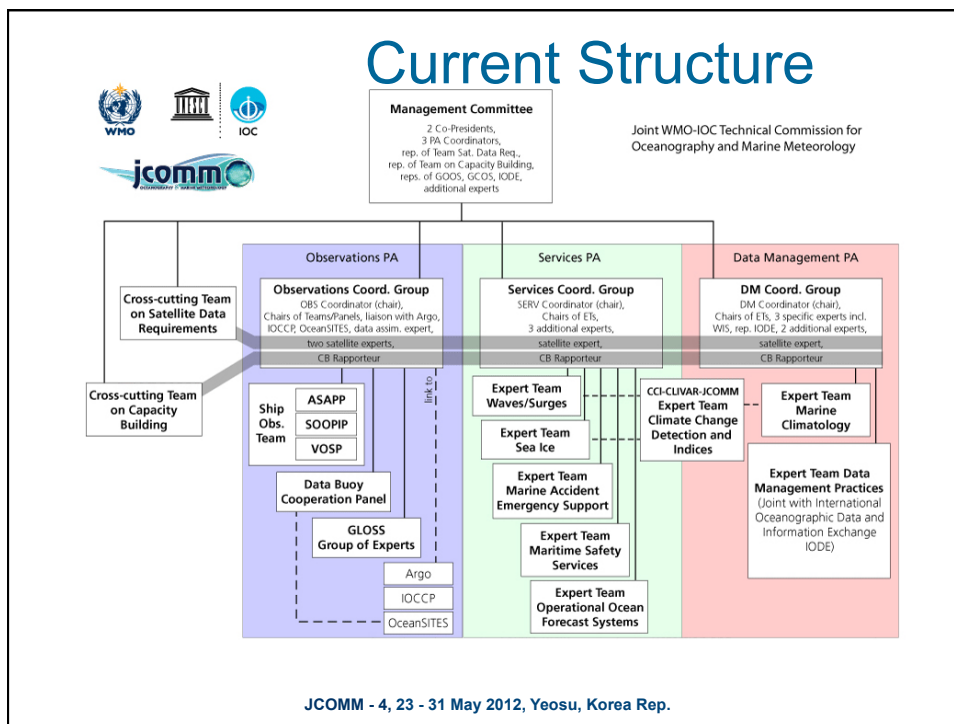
Current Structure

WMO

IOC

jcomm

Management Committee
2 Co-Presidents, 3 PA Coordinators, rep. of Team Sat. Data Req., rep. of Team on Capacity Building, reps. of GOOS, GCOS, IODE, additional experts

Joint WMO-IOC Technical Commission for Oceanography and Marine Meteorology

Observations PA

Services PA

Data Management PA

Cross-cutting Team on Satellite Data Requirements

Observations Coord. Group
OBS Coordinator (chair), Chairs of Teams/Panels, liaison with Argo, IOCCP, OceanSITES, data assim. expert, two satellite experts, CB Rapporteur

Services Coord. Group
SERV Coordinator (chair), Chairs of ETs, 3 additional experts, satellite expert, CB Rapporteur

DM Coord. Group
DM Coordinator (chair), Chairs of ETs, 3 specific experts incl. WIS, rep. IODE, 2 additional experts, satellite expert, CB Rapporteur

Cross-cutting Team on Capacity Building

Ship Obs. Team

ASAPP

SOOPIP

VOSP

link to

Data Buoy Cooperation Panel

GLOSS Group of Experts

Argo

IOCCP

OceanSITES

Expert Team Waves/Surges

Expert Team Sea Ice

Expert Team Marine Accident Emergency Support

Expert Team Maritime Safety Services

Expert Team Operational Ocean Forecast Systems

CCl-CLIVAR-JCOMM Expert Team Climate Change Detection and Indices

Expert Team Marine Climatology

Expert Team Data Management Practices (Joint with International Oceanographic Data and Information Exchange IODE)

JCOMM - 4, 23 - 31 May 2012, Yeosu, Korea Rep.